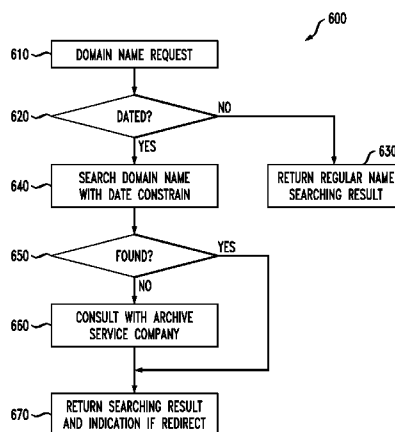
600

610 DOMAIN NAME REQUEST

620 DATED?

NO

YES

630

RETURN REGULAR NAME SEARCHING RESULT

640 SEARCH DOMAIN NAME WITH DATE CONSTRAIN

650 FOUND?

YES

NO

660 CONSULT WITH ARCHIVE SERVICE COMPANY

670 RETURN SEARCHING RESULT AND INDICATION IF REDIRECT